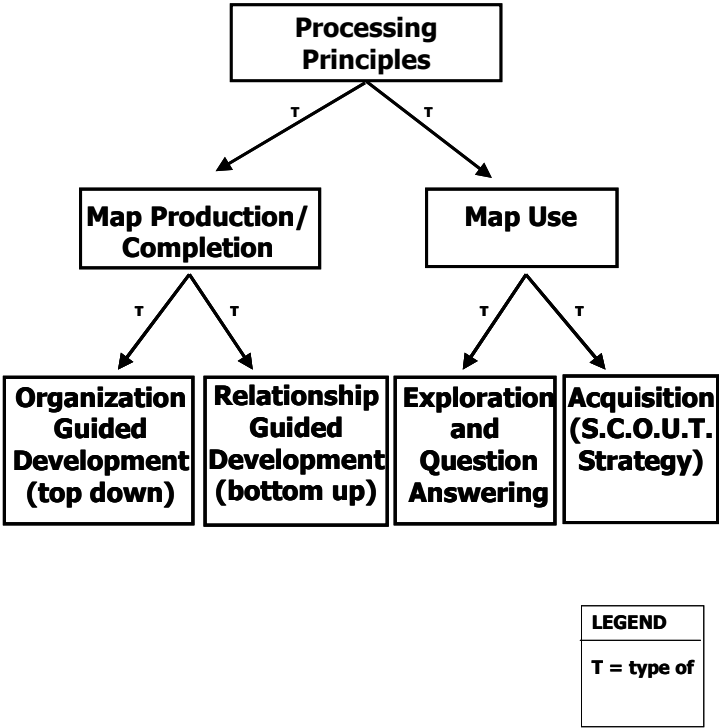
Processing Principles

T

T

Map Production/ Completion

Map Use

T

T

T

T

Organization Guided Development (top down)

Relationship Guided Development (bottom up)

Exploration and Question Answering

Acquisition (S.C.O.U.T. Strategy)

LEGEND

T = type of